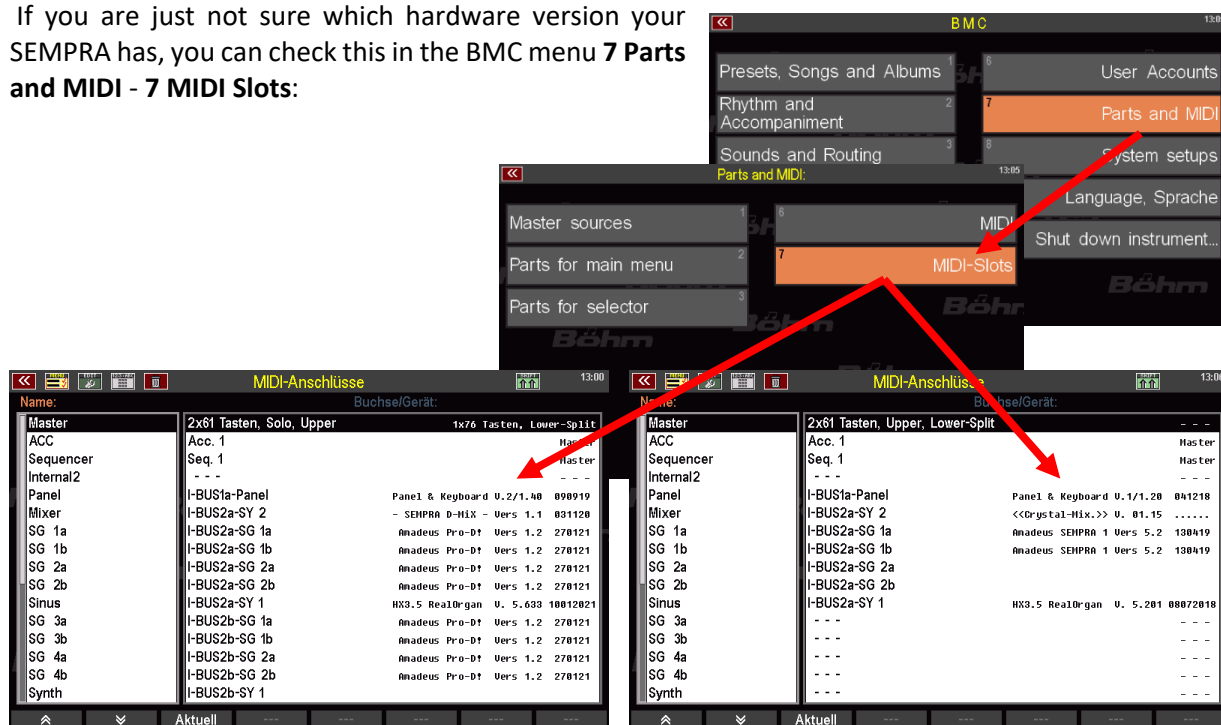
If you are just not sure which hardware version your SEMPRA has, you can check this in the BMC menu **7 Parts and MIDI** - **7 MIDI Slots**:

BMC
13:0
Presets, Songs and Albums
6 User Accounts
Rhythm and Accompaniment 2
7 Parts and MIDI
Sounds and Routing 3
8 System setups
Language, Sprache
Shut down instrument...
Böhm

Parts and MIDI:
13:05
Master sources 1
6 MIDI
Parts for main menu 2
7 MIDI-Slots
Parts for selector 3
Böhm
Böhm

MIDI-Anschlüsse
13:00
Name:
Buchse/Gerät:

| | | |
|---|---|---|
| Master | 2x61 Tasten, Solo, Upper | 1x76 Tasten, Lower-Split |
| ACC | Acc. 1 | Master |
| Sequencer | Seq. 1 | Master |
| Internal2 | - - - | - - - |
| Panel | I-BUS1a-Panel | Panel & Keyboard V.2/1.40 090919 |
| Mixer | I-BUS2a-SY 2 | - SEMPRA D-MiX - Vers 1.1 031120 |
| SG 1a | I-BUS2a-SG 1a | Amadeus Pro-D! Vers 1.2 270121 |
| SG 1b | I-BUS2a-SG 1b | Amadeus Pro-D! Vers 1.2 270121 |
| SG 2a | I-BUS2a-SG 2a | Amadeus Pro-D! Vers 1.2 270121 |
| SG 2b | I-BUS2a-SG 2b | Amadeus Pro-D! Vers 1.2 270121 |
| Sinus | I-BUS2a-SY 1 | HX3.5 RealOrgan V. 5.633 10012021 |
| SG 3a | I-BUS2b-SG 1a | Amadeus Pro-D! Vers 1.2 270121 |
| SG 3b | I-BUS2b-SG 1b | Amadeus Pro-D! Vers 1.2 270121 |
| SG 4a | I-BUS2b-SG 2a | Amadeus Pro-D! Vers 1.2 270121 |
| SG 4b | I-BUS2b-SG 2b | Amadeus Pro-D! Vers 1.2 270121 |
| Synth | I-BUS2b-SY 1 | |

Aktuell --- --- --- --- ---

MIDI-Anschlüsse
13:00
Name:
Buchse/Gerät:

| | | |
|---|---|---|
| Master | 2x61 Tasten, Upper, Lower-Split | - - - |
| ACC | Acc. 1 | Master |
| Sequencer | Seq. 1 | Master |
| Internal2 | - - - | - - - |
| Panel | I-BUS1a-Panel | Panel & Keyboard V.1/1.20 041218 |
| Mixer | I-BUS2a-SY 2 | <<Crystal-Mix.>> V. 01.15 ...... |
| SG 1a | I-BUS2a-SG 1a | Amadeus SEMPRA 1 Vers 5.2 130419 |
| SG 1b | I-BUS2a-SG 1b | Amadeus SEMPRA 1 Vers 5.2 130419 |
| SG 2a | I-BUS2a-SG 2a | |
| SG 2b | I-BUS2a-SG 2b | |
| Sinus | I-BUS2a-SY 1 | HX3.5 RealOrgan V. 5.201 08072018 |
| SG 3a | - - - | - - - |
| SG 3b | - - - | - - - |
| SG 4a | - - - | - - - |
| SG 4b | - - - | - - - |
| Synth | - - - | - - - |

Aktuell --- --- --- --- ---